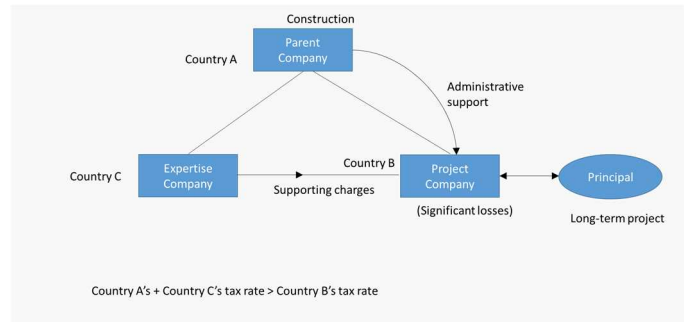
Construction

Country A

Parent Company

Administrative support

Country C

Expertise Company

Supporting charges

Country B

Project Company

(Significant losses)

Principal

Long-term project

Country A's + Country C's tax rate > Country B's tax rate